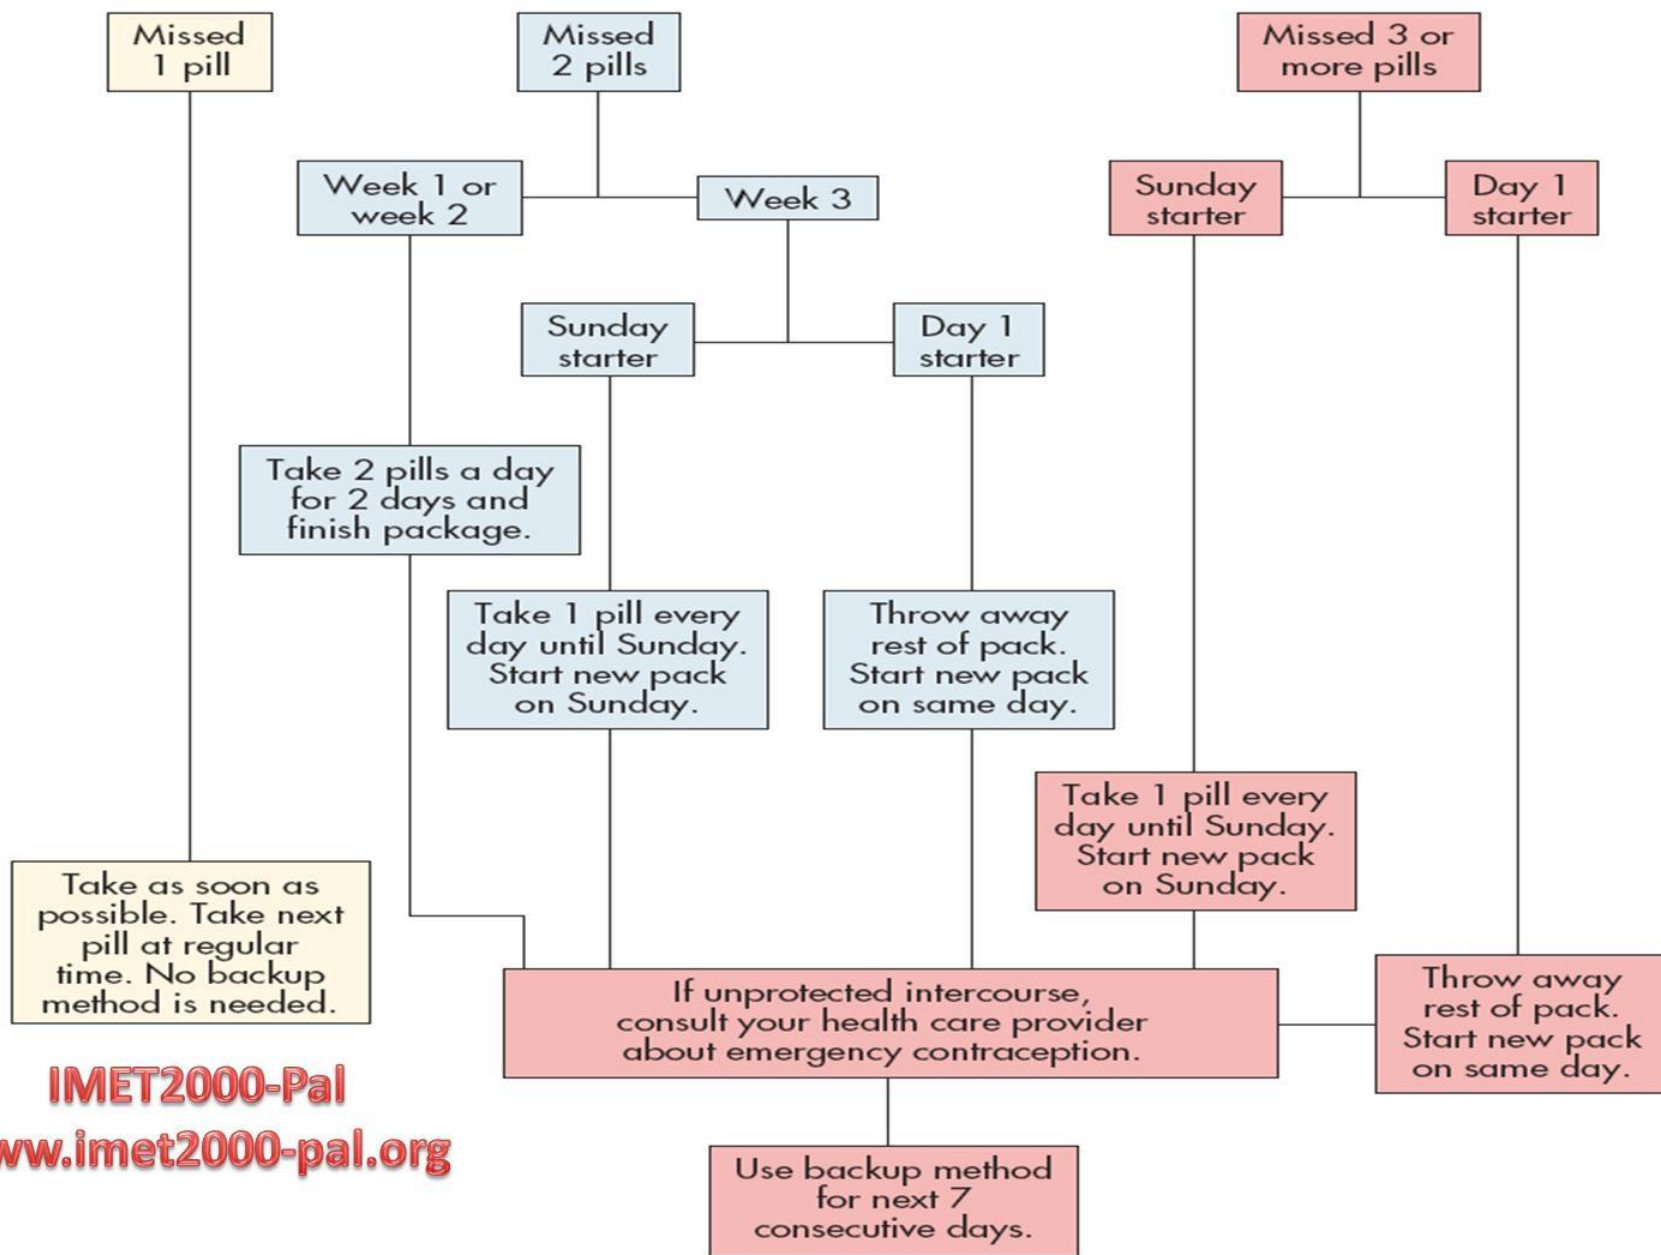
Missed 1 pill

Missed 2 pills

Missed 3 or more pills

Week 1 or week 2

Week 3

Sunday starter

Day 1 starter

Sunday starter

Day 1 starter

Take 2 pills a day for 2 days and finish package.

Take 1 pill every day until Sunday. Start new pack on Sunday.

Throw away rest of pack. Start new pack on same day.

Take 1 pill every day until Sunday. Start new pack on Sunday.

Take as soon as possible. Take next pill at regular time. No backup method is needed.

If unprotected intercourse, consult your health care provider about emergency contraception.

Throw away rest of pack. Start new pack on same day.

IMET2000-Pal
ww.imet2000-pal.org

Use backup method for next 7 consecutive days.